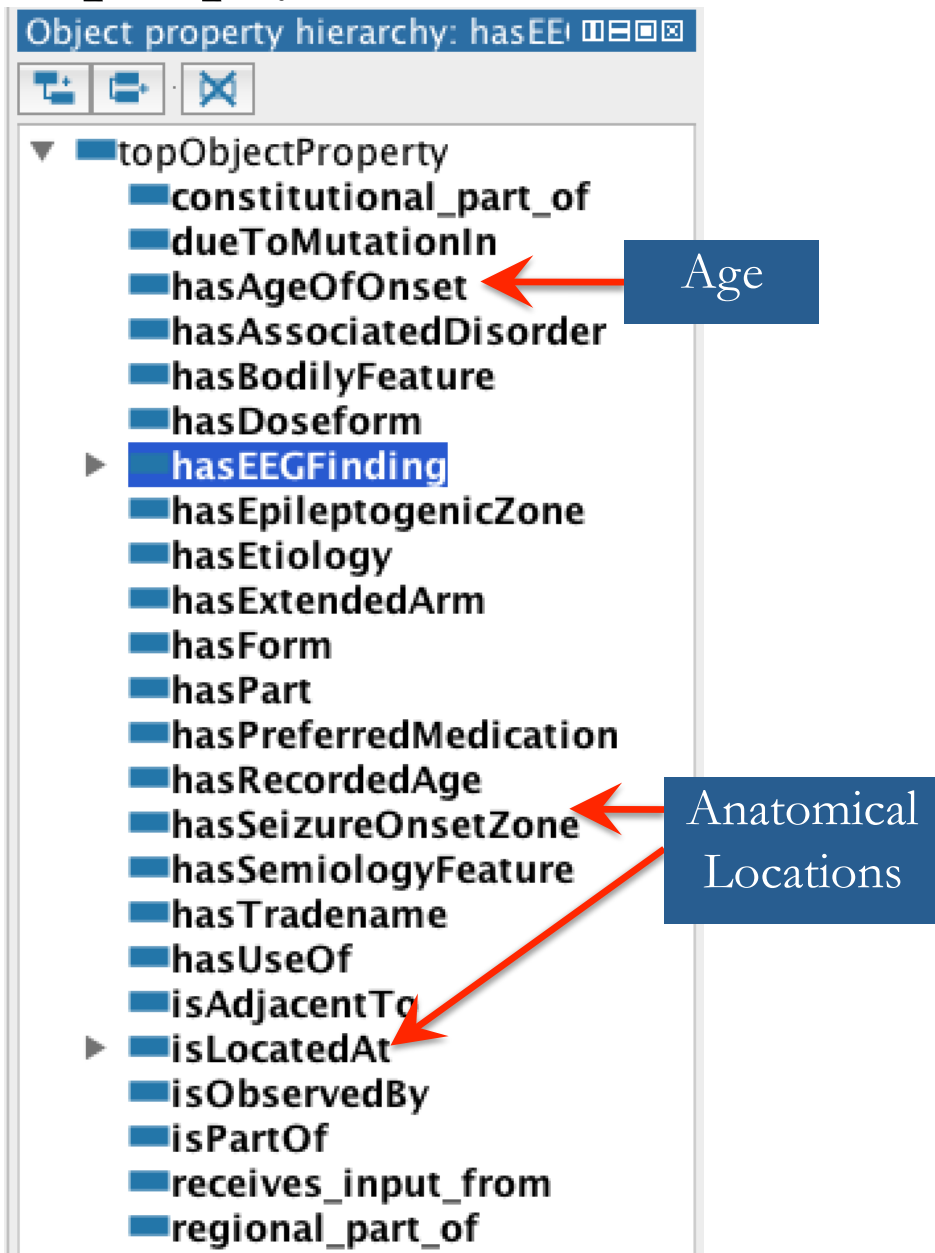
Object property hierarchy: hasEE(

topObjectProperty
constitutional_part_of
dueToMutationIn
hasAgeOfOnset
hasAssociatedDisorder
hasBodilyFeature
hasDoseform
hasEEGFinding
hasEpileptogenicZone
hasEtiology
hasExtendedArm
hasForm
hasPart
hasPreferredMedication
hasRecordedAge
hasSeizureOnsetZone
hasSemiologyFeature
hasTradename
hasUseOf
isAdjacentTo
isLocatedAt
isObservedBy
isPartOf
receives_input_from
regional_part_of

Age

Anatomical Locations